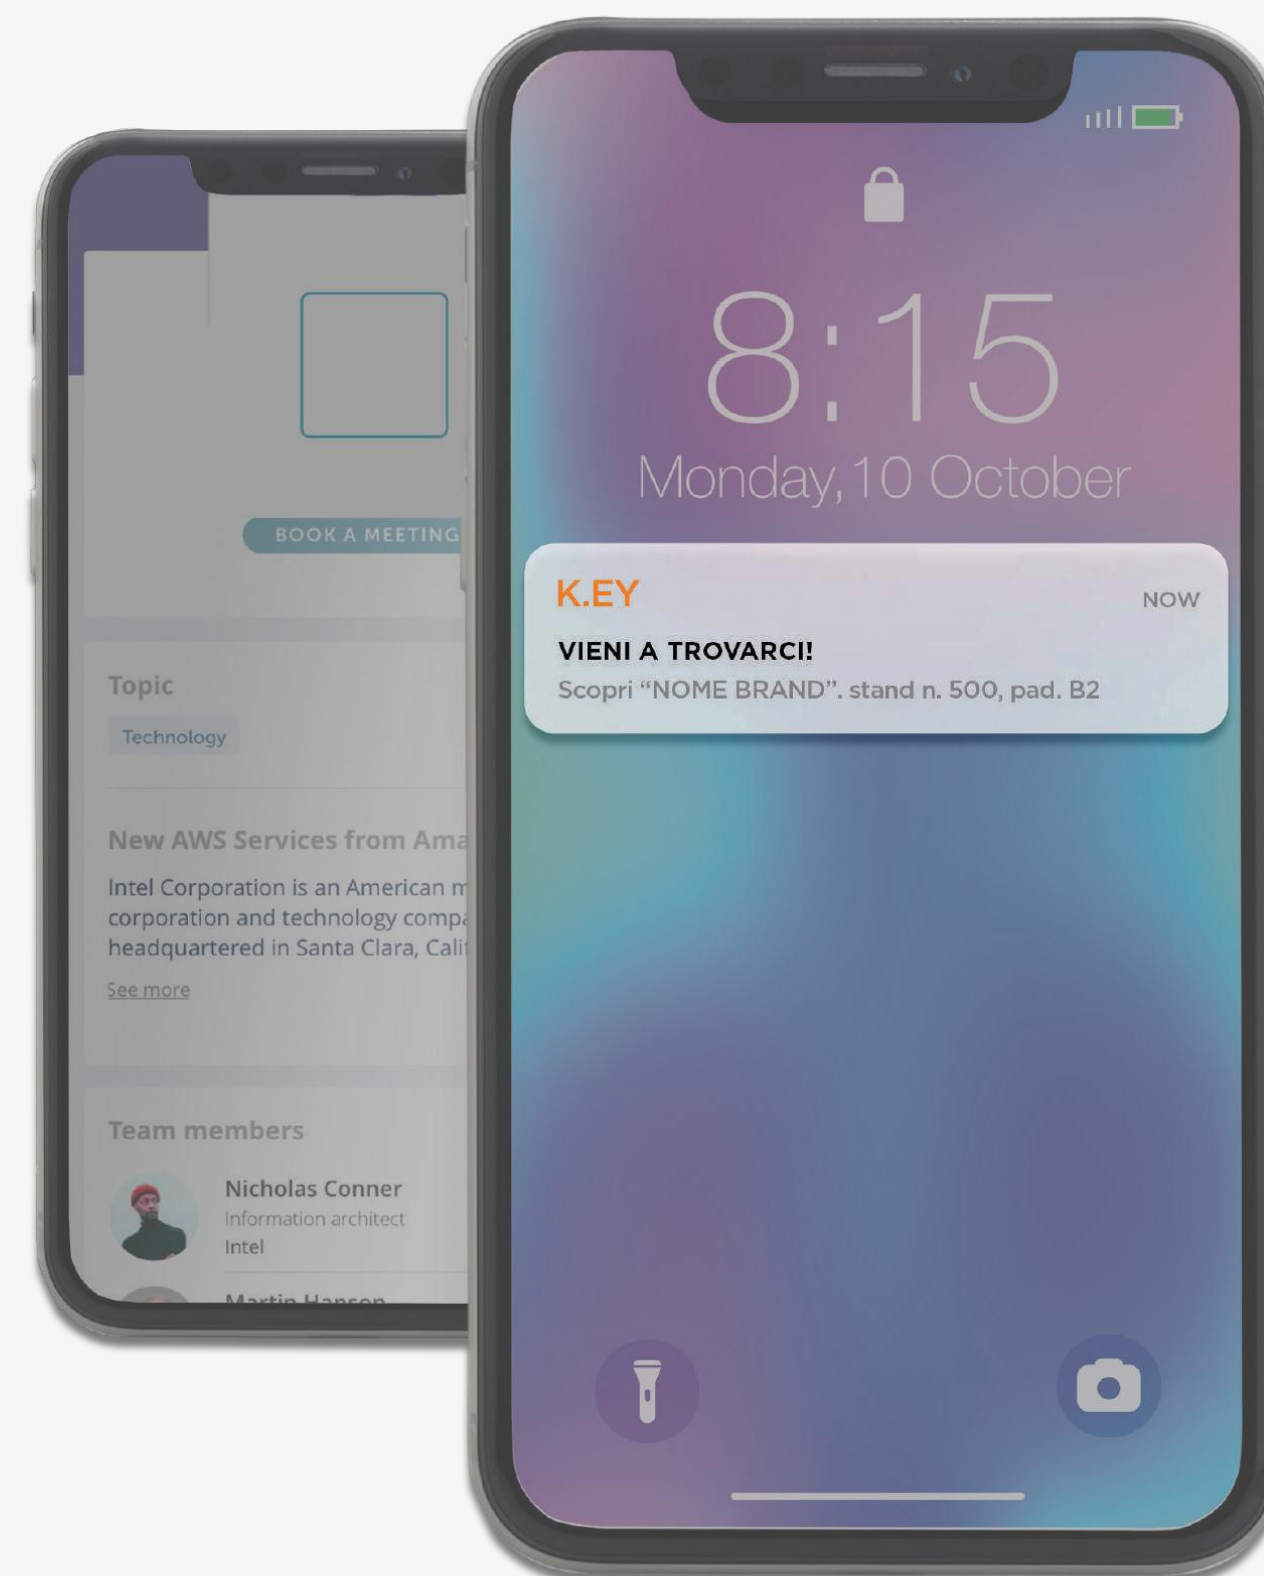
BOOK A MEETING

Topic

Technology

New AWS Services from Ama

Intel Corporation is an American m corporation and technology compa headquartered in Santa Clara, Cali

See more

Team members

Nicholas Conner
Information architect
Intel

Martin Hanson

8:15
Monday, 10 October

K.EY
NOW
VIENI A TROVARCI!
Scopri "NOME BRAND". stand n. 500, pad. B2